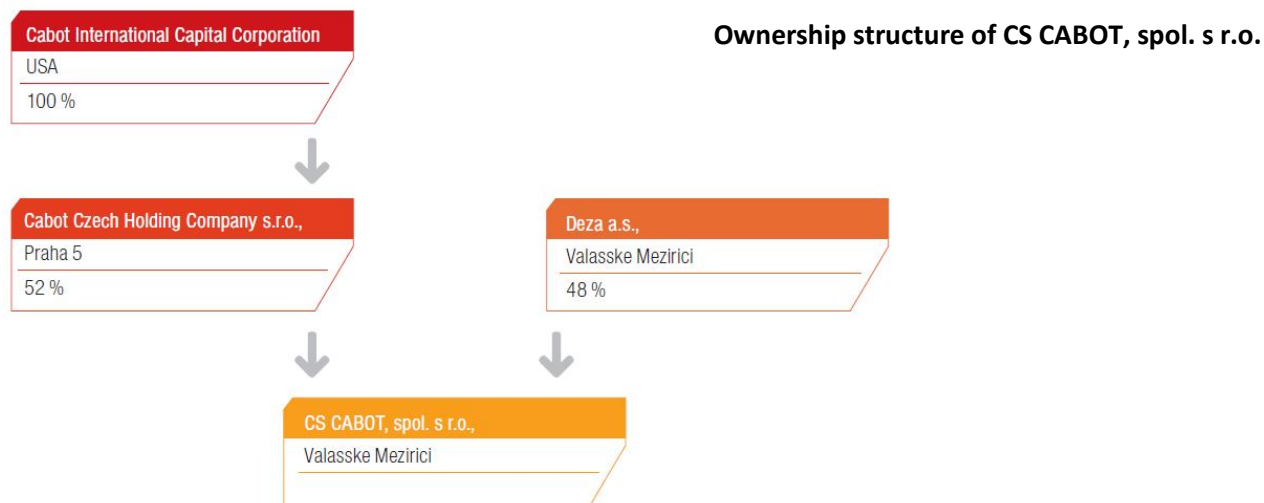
Ownership structure of CS CABOT, spol. s r.o.

Cabot International Capital Corporation
USA
100 %

Cabot Czech Holding Company s.r.o.,
Praha 5
52 %

Deza a.s.,
Valasske Mezirici
48 %

CS CABOT, spol. s r.o.,
Valasske Mezirici